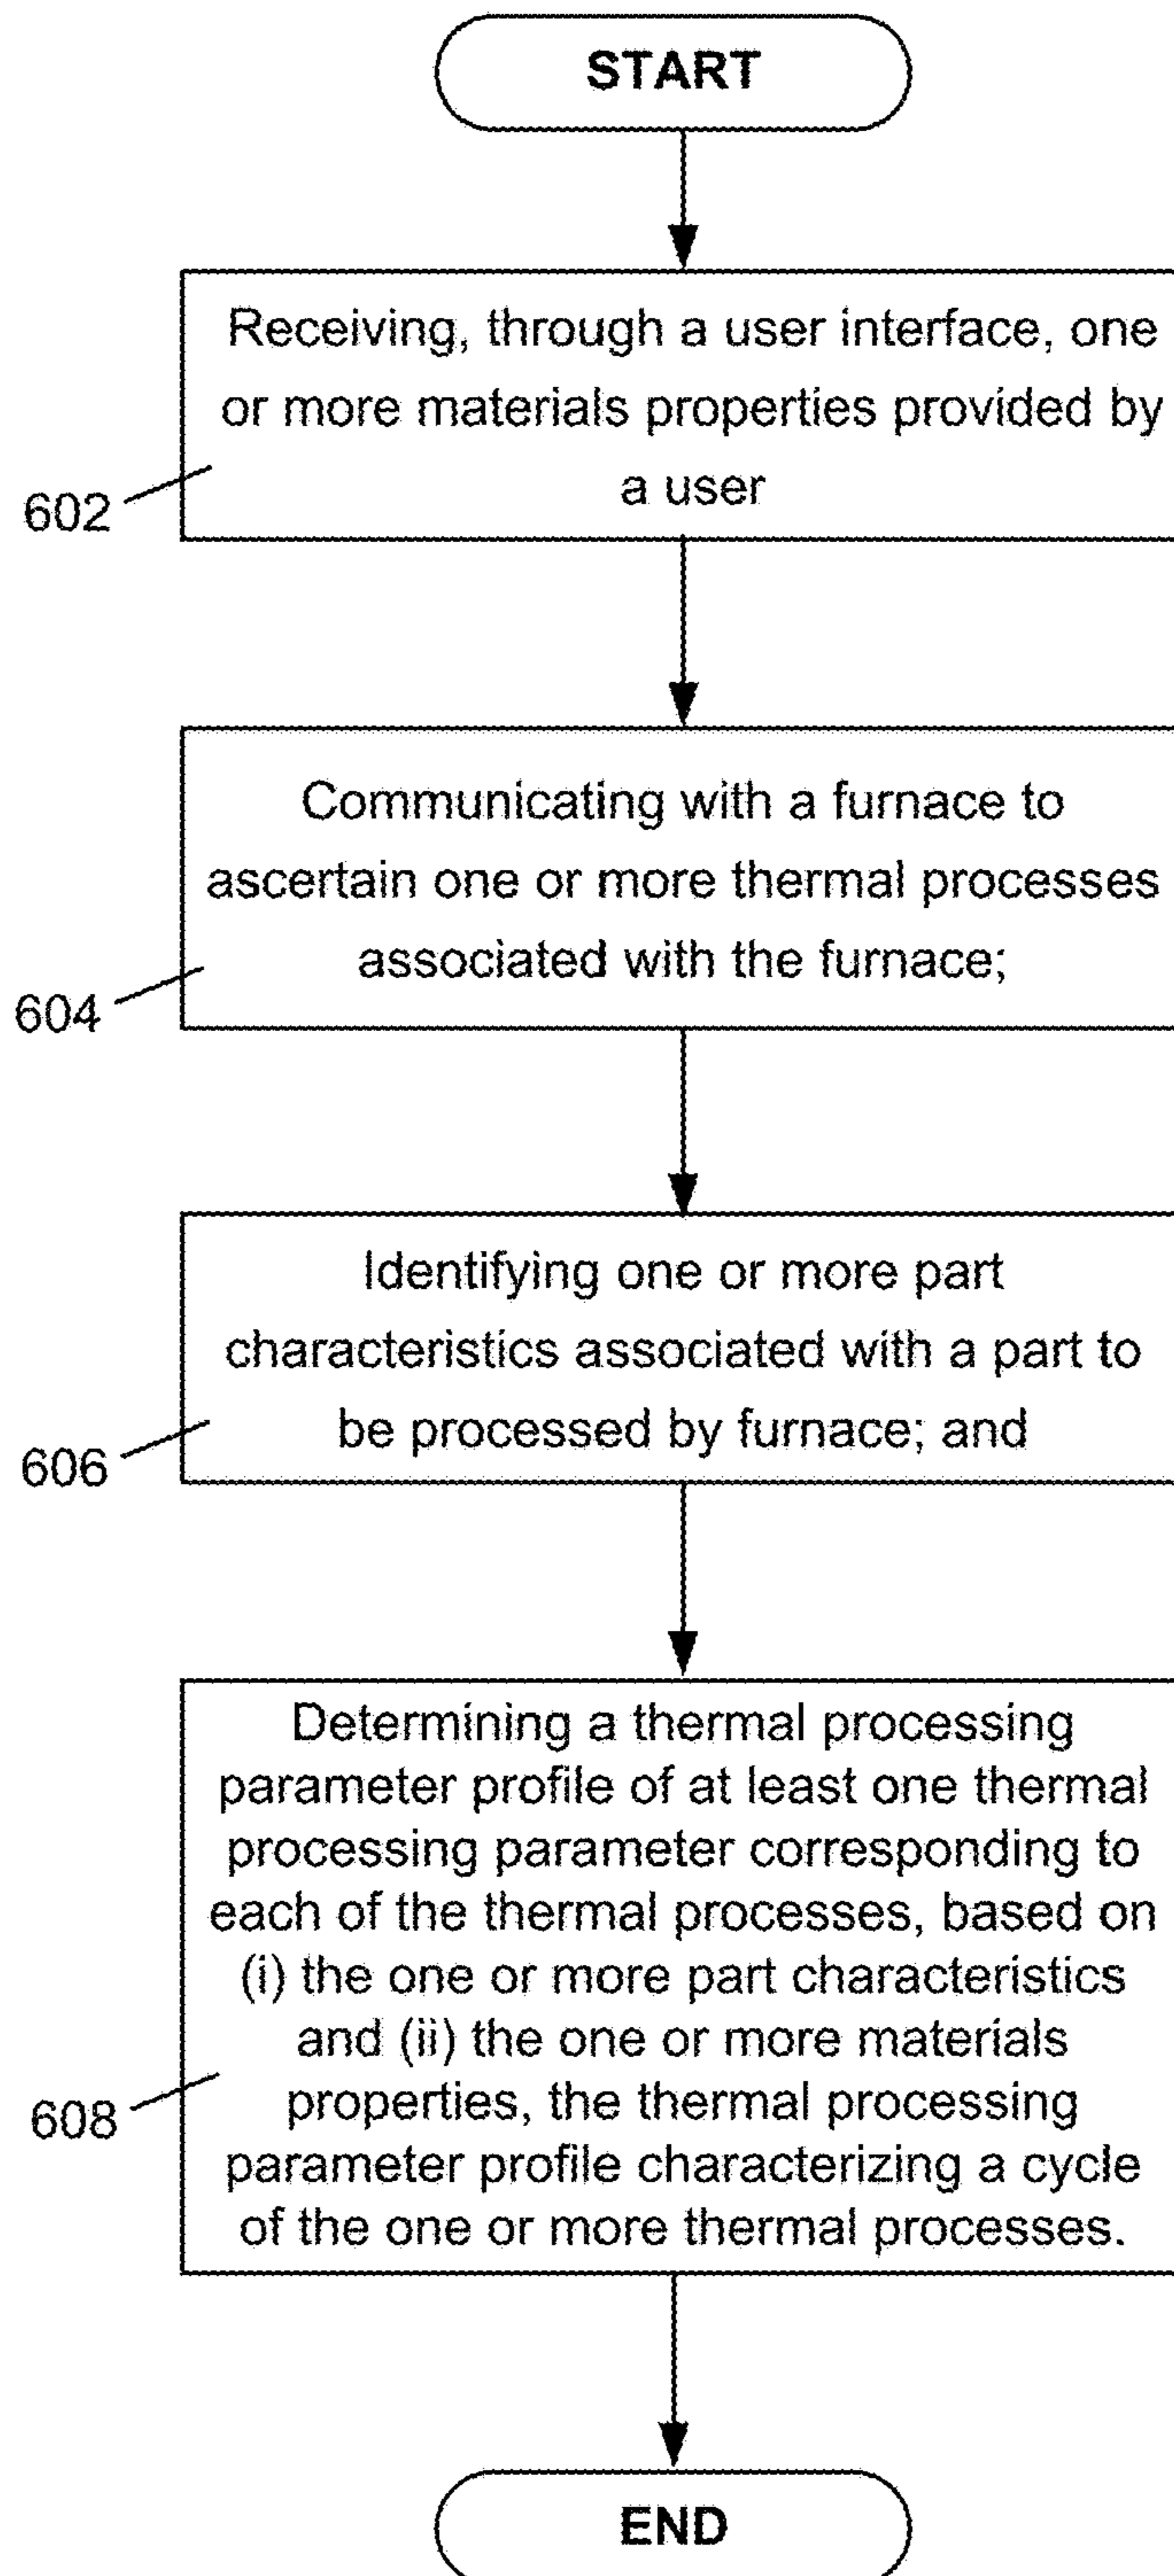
START

602

Receiving, through a user interface, one or more materials properties provided by a user

604

Communicating with a furnace to ascertain one or more thermal processes associated with the furnace;

606

Identifying one or more part characteristics associated with a part to be processed by furnace; and

608

Determining a thermal processing parameter profile of at least one thermal processing parameter corresponding to each of the thermal processes, based on (i) the one or more part characteristics and (ii) the one or more materials properties, the thermal processing parameter profile characterizing a cycle of the one or more thermal processes.

END